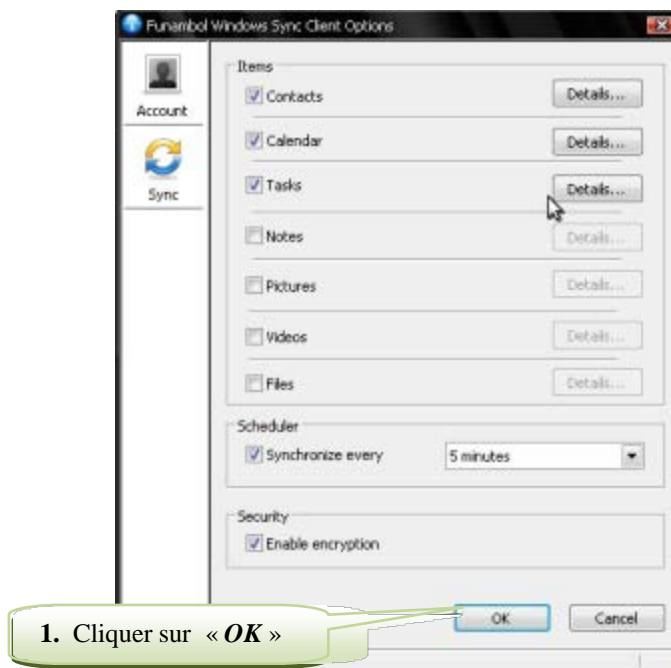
Funambol Windows Sync Client Options

Account

Sync

Items

Contacts

Details...

Calendar

Details...

Tasks

Details...

Notes

Details...

Pictures

Details...

Videos

Details...

Files

Details...

Scheduler

Synchronize every

5 minutes

Security

Enable encryption

OK

Cancel

**1.** Cliquer sur « ***OK*** »